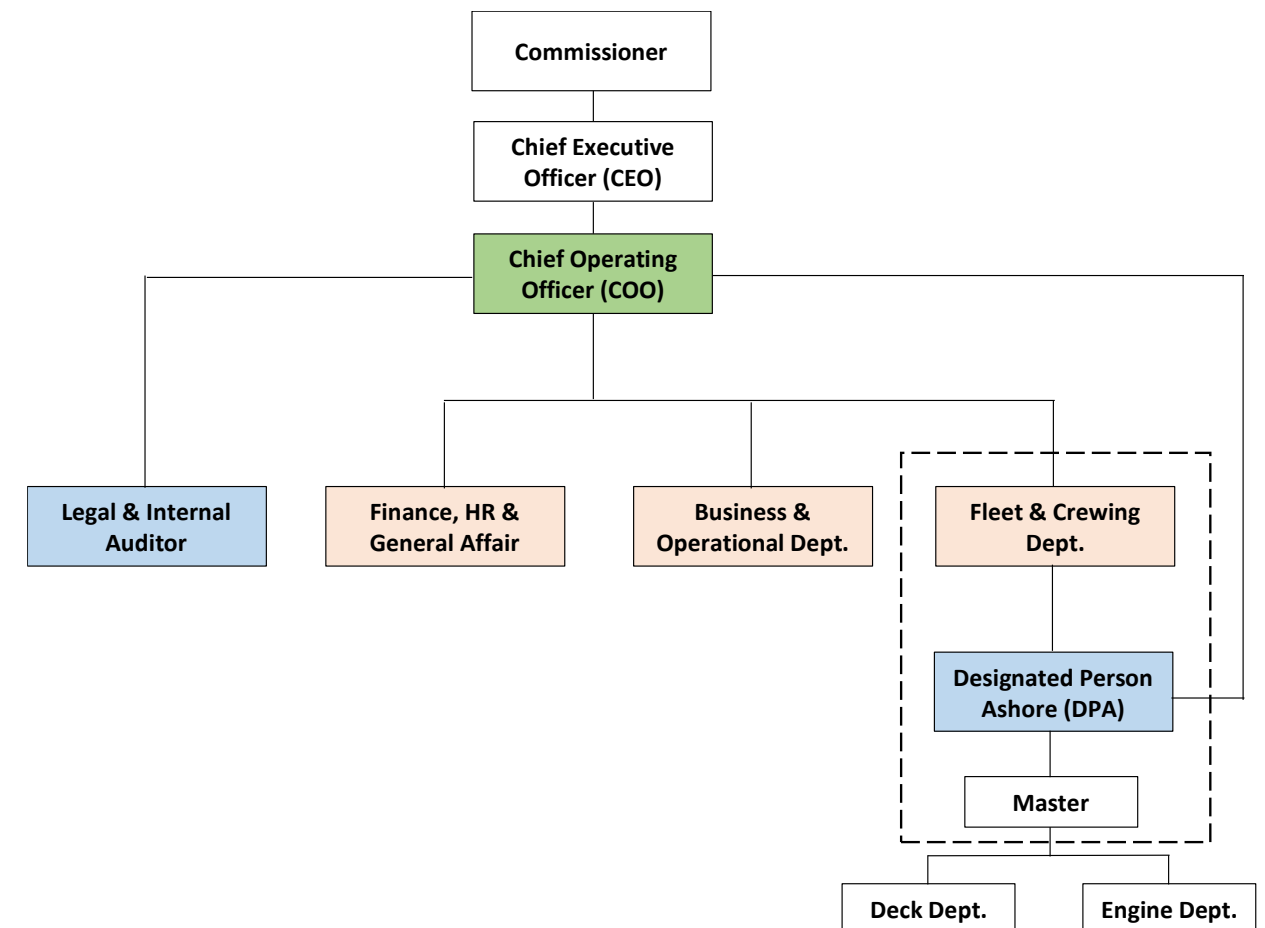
Commissioner

Chief Executive Officer (CEO)

Chief Operating Officer (COO)

Legal & Internal Auditor

Finance, HR & General Affair

Business & Operational Dept.

Fleet & Crewing Dept.

Designated Person Ashore (DPA)

Master

Deck Dept.

Engine Dept.